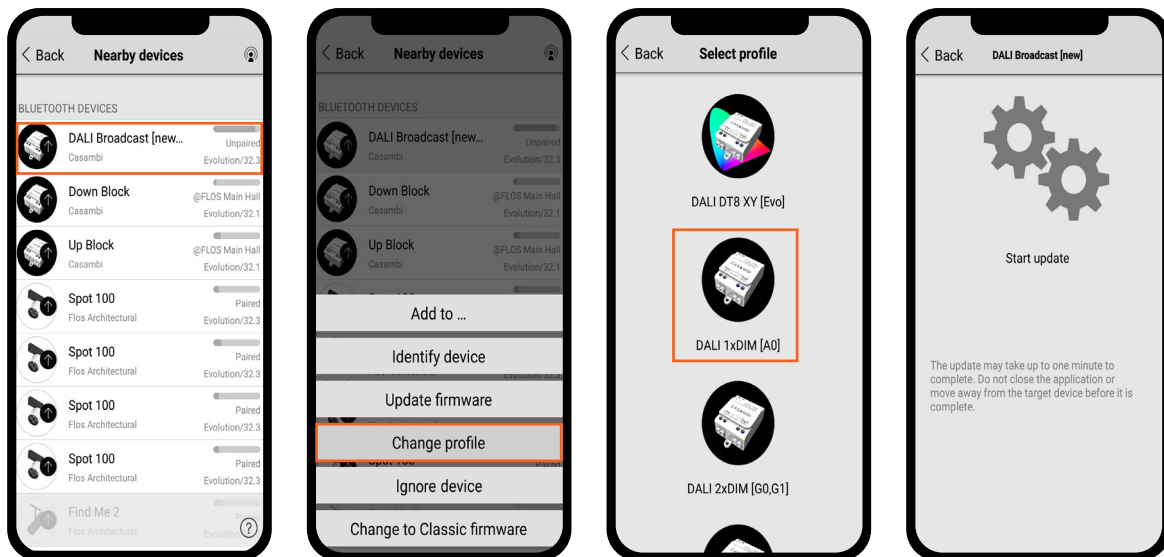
Back Nearby devices

BLUETOOTH DEVICES

DALI Broadcast [new... Unpaired
Casambi Evolution/32.3

Down Block @FLOS Main Hall
Casambi Evolution/32.1

Up Block @FLOS Main Hall
Casambi Evolution/32.1

Spot 100 Paired
Flos Architectural Evolution/32.3

Spot 100 Paired
Flos Architectural Evolution/32.3

Spot 100 Paired
Flos Architectural Evolution/32.3

Spot 100 Paired
Flos Architectural Evolution/32.3

Find Me 2 Paired
Flos Architectural Evolution

?

Back Nearby devices

BLUETOOTH DEVICES

DALI Broadcast [new... Unpaired
Casambi Evolution/32.3

Down Block @FLOS Main Hall
Casambi Evolution/32.1

Up Block @FLOS Main Hall
Casambi Evolution/32.1

Add to ...

Identify device

Update firmware

Change profile

Ignore device

Change to Classic firmware

Back Select profile

DALI DT8 XY [Evo]

DALI 1xDIM [A0]

DALI 2xDIM [G0,G1]

Back DALI Broadcast [new]

Start update

The update may take up to one minute to complete. Do not close the application or move away from the target device before it is complete.